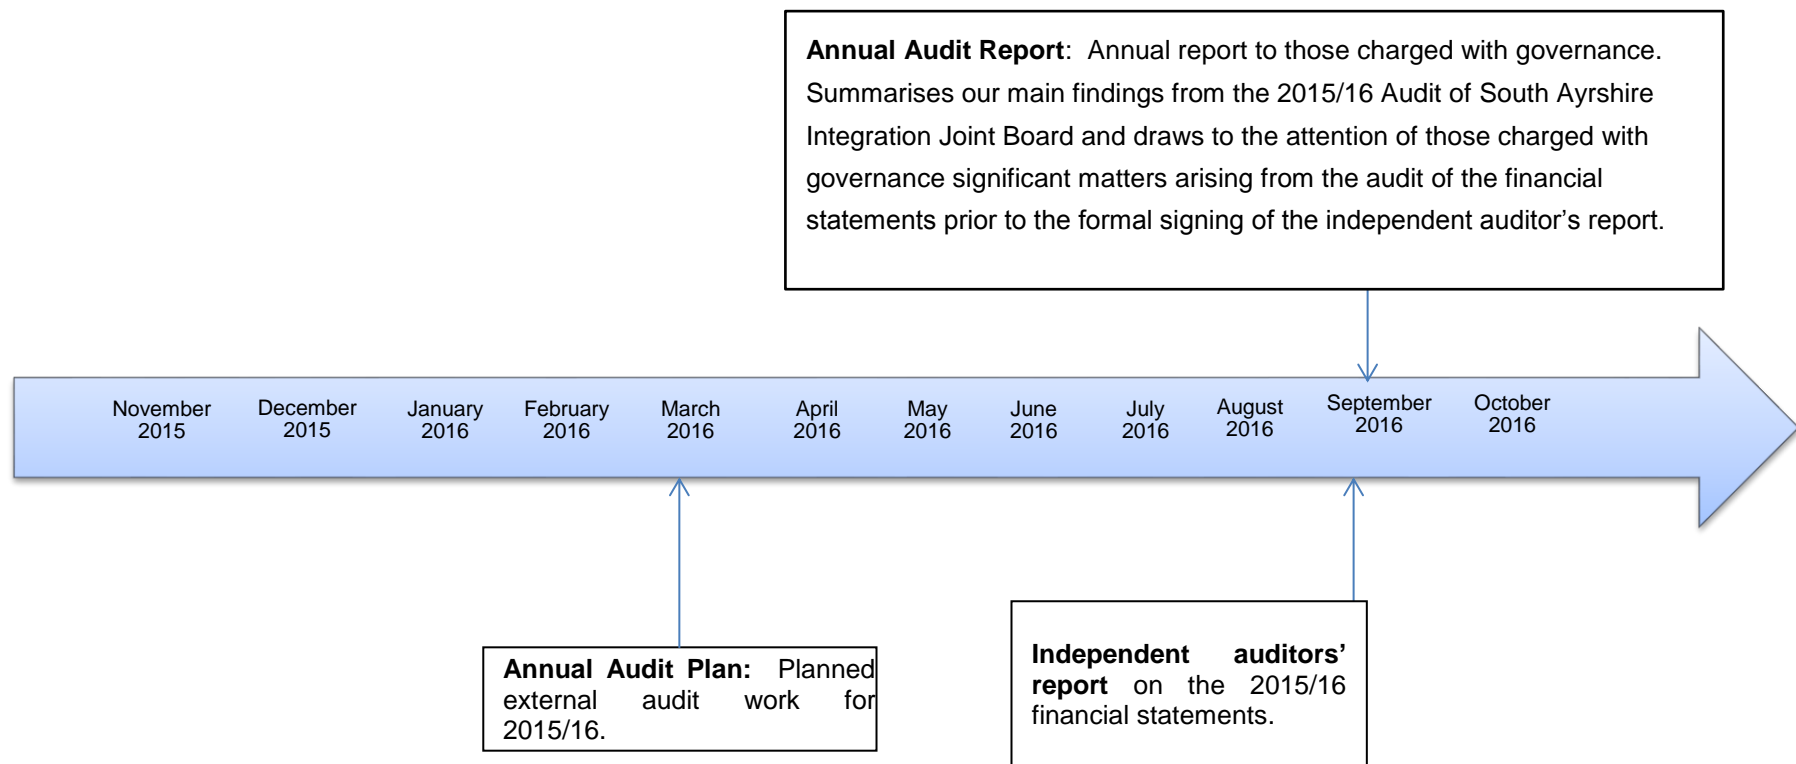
**Annual Audit Report**: Annual report to those charged with governance. Summarises our main findings from the 2015/16 Audit of South Ayrshire Integration Joint Board and draws to the attention of those charged with governance significant matters arising from the audit of the financial statements prior to the formal signing of the independent auditor's report.

November 2015
December 2015
January 2016
February 2016
March 2016
April 2016
May 2016
June 2016
July 2016
August 2016
September 2016
October 2016

**Annual Audit Plan:** Planned external audit work for 2015/16.

**Independent auditors' report** on the 2015/16 financial statements.